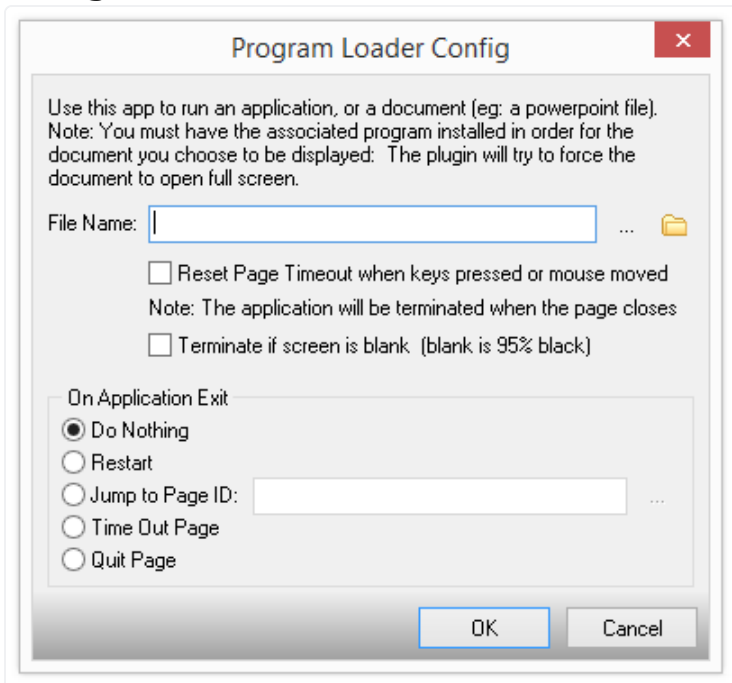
Program Loader Config

×

Use this app to run an application, or a document (eg: a powerpoint file). Note: You must have the associated program installed in order for the document you choose to be displayed: The plugin will try to force the document to open full screen.

File Name: ...

Reset Page Timeout when keys pressed or mouse moved

Note: The application will be terminated when the page closes

Terminate if screen is blank (blank is 95% black)

On Application Exit

Do Nothing

Restart

Jump to Page ID: ...

Time Out Page

Quit Page

OK

Cancel